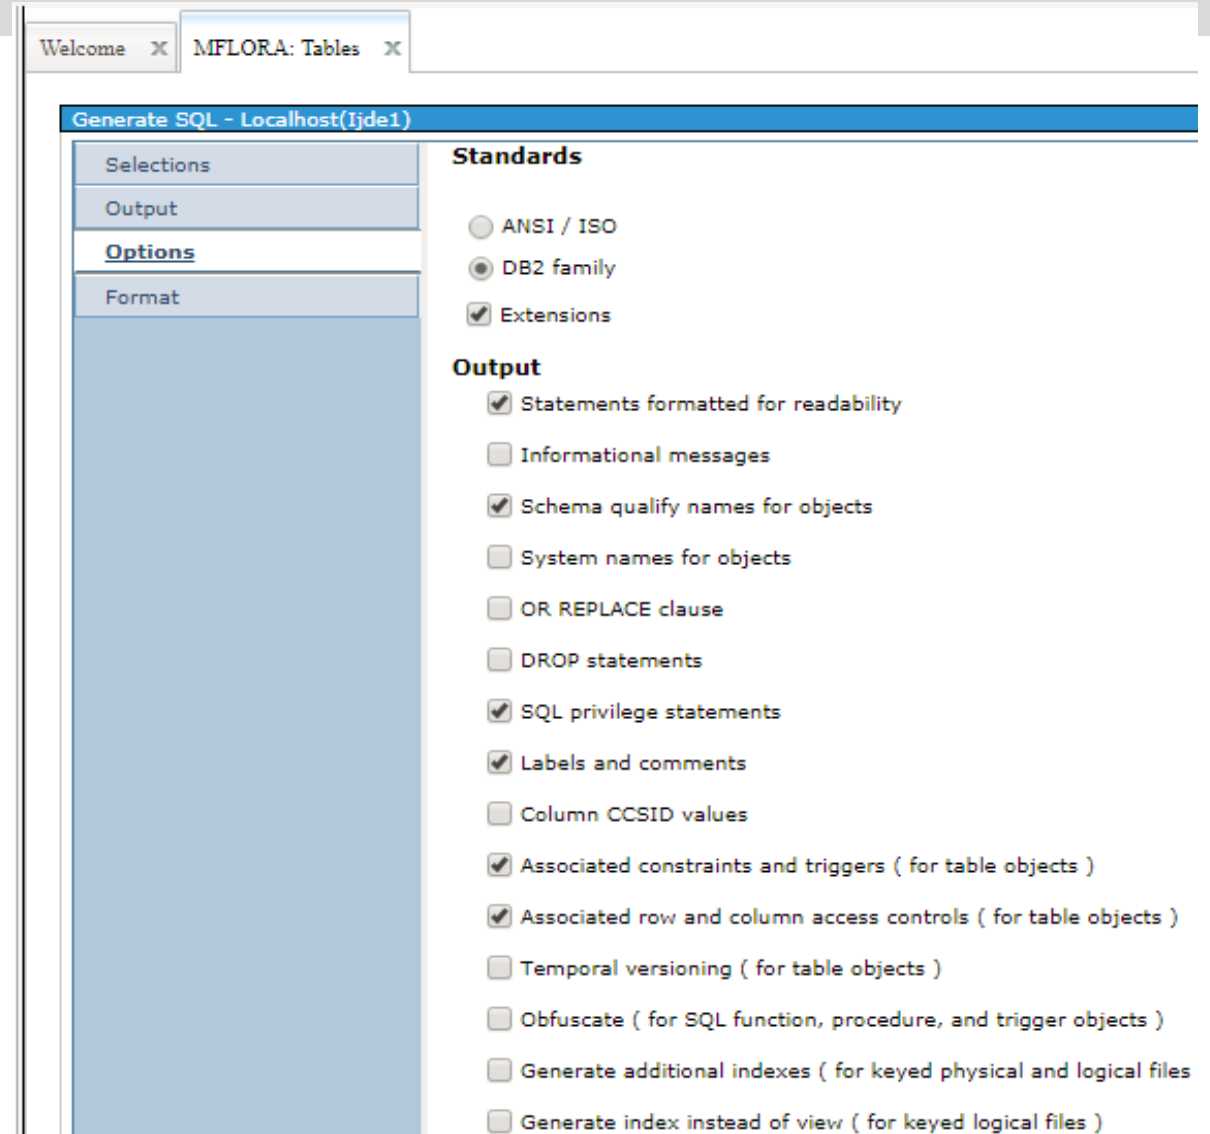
Welcome X MFLORA: Tables X

Generate SQL - Localhost(Ijde1)

Selections
Output
Options
Format

Standards

ANSI / ISO
DB2 family
Extensions

Output

Statements formatted for readability
Informational messages
Schema qualify names for objects
System names for objects
OR REPLACE clause
DROP statements
SQL privilege statements
Labels and comments
Column CCSID values
Associated constraints and triggers ( for table objects )
Associated row and column access controls ( for table objects )
Temporal versioning ( for table objects )
Obfuscate ( for SQL function, procedure, and trigger objects )
Generate additional indexes ( for keyed physical and logical files
Generate index instead of view ( for keyed logical files )